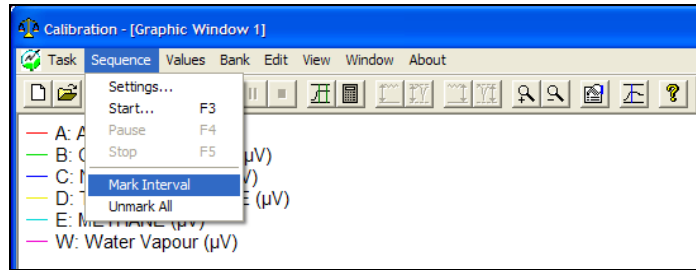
Calibration - [Graphic Window 1]

Task Sequence Values Bank Edit View Window About

Settings...
Start... F3
Pause F4
Stop F5
Mark Interval
Unmark All

A: A
B: C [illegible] (µV)
C: N
D: T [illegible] E (µV)
E: METHANE (µV)
W: Water Vapour (µV)